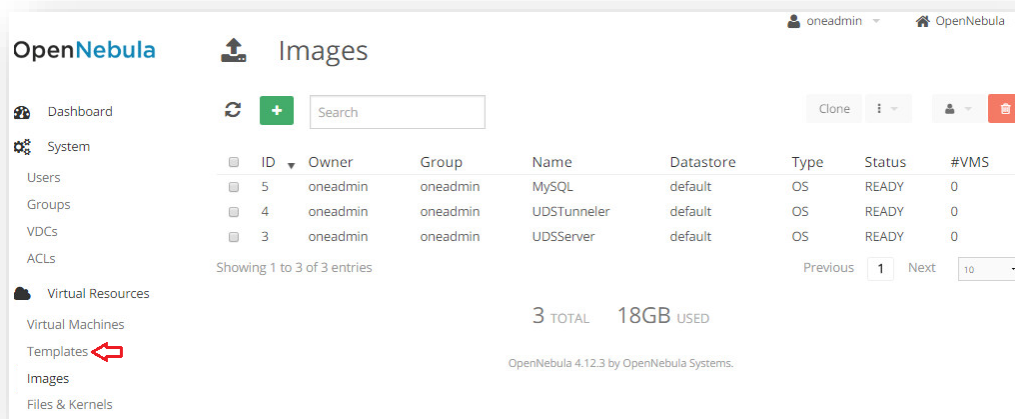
oneadmin OpenNebula

OpenNebula

Images

Dashboard

System

Users

Groups

VDCs

ACLs

Virtual Resources

Virtual Machines

Templates

Images

Files & Kernels

Search

Clone

| ID | Owner | Group | Name | Datastore | Type | Status | #VMS |
|---|---|---|---|---|---|---|---|
| 5 | oneadmin | oneadmin | MySQL | default | OS | READY | 0 |
| 4 | oneadmin | oneadmin | UDSTunneler | default | OS | READY | 0 |
| 3 | oneadmin | oneadmin | UDSServer | default | OS | READY | 0 |

Showing 1 to 3 of 3 entries

Previous 1 Next 10

3 TOTAL 18GB USED

OpenNebula 4.12.3 by OpenNebula Systems.